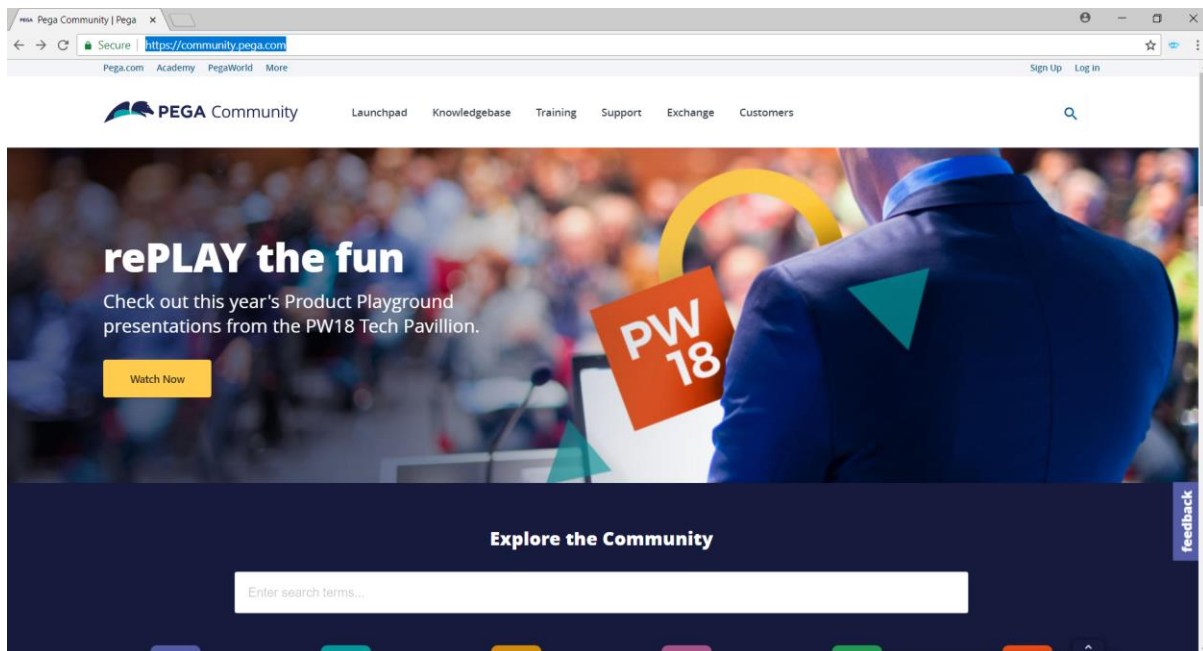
PEGA Pega Community | Pega ×

Secure | https://community.pega.com

Pega.com Academy PegaWorld More

Sign Up Log in

PEGA Community

Launchpad Knowledgebase Training Support Exchange Customers

rePLAY the fun

Check out this year's Product Playground presentations from the PW18 Tech Pavillion.

Watch Now

PW 18

feedback

Explore the Community

Enter search terms...